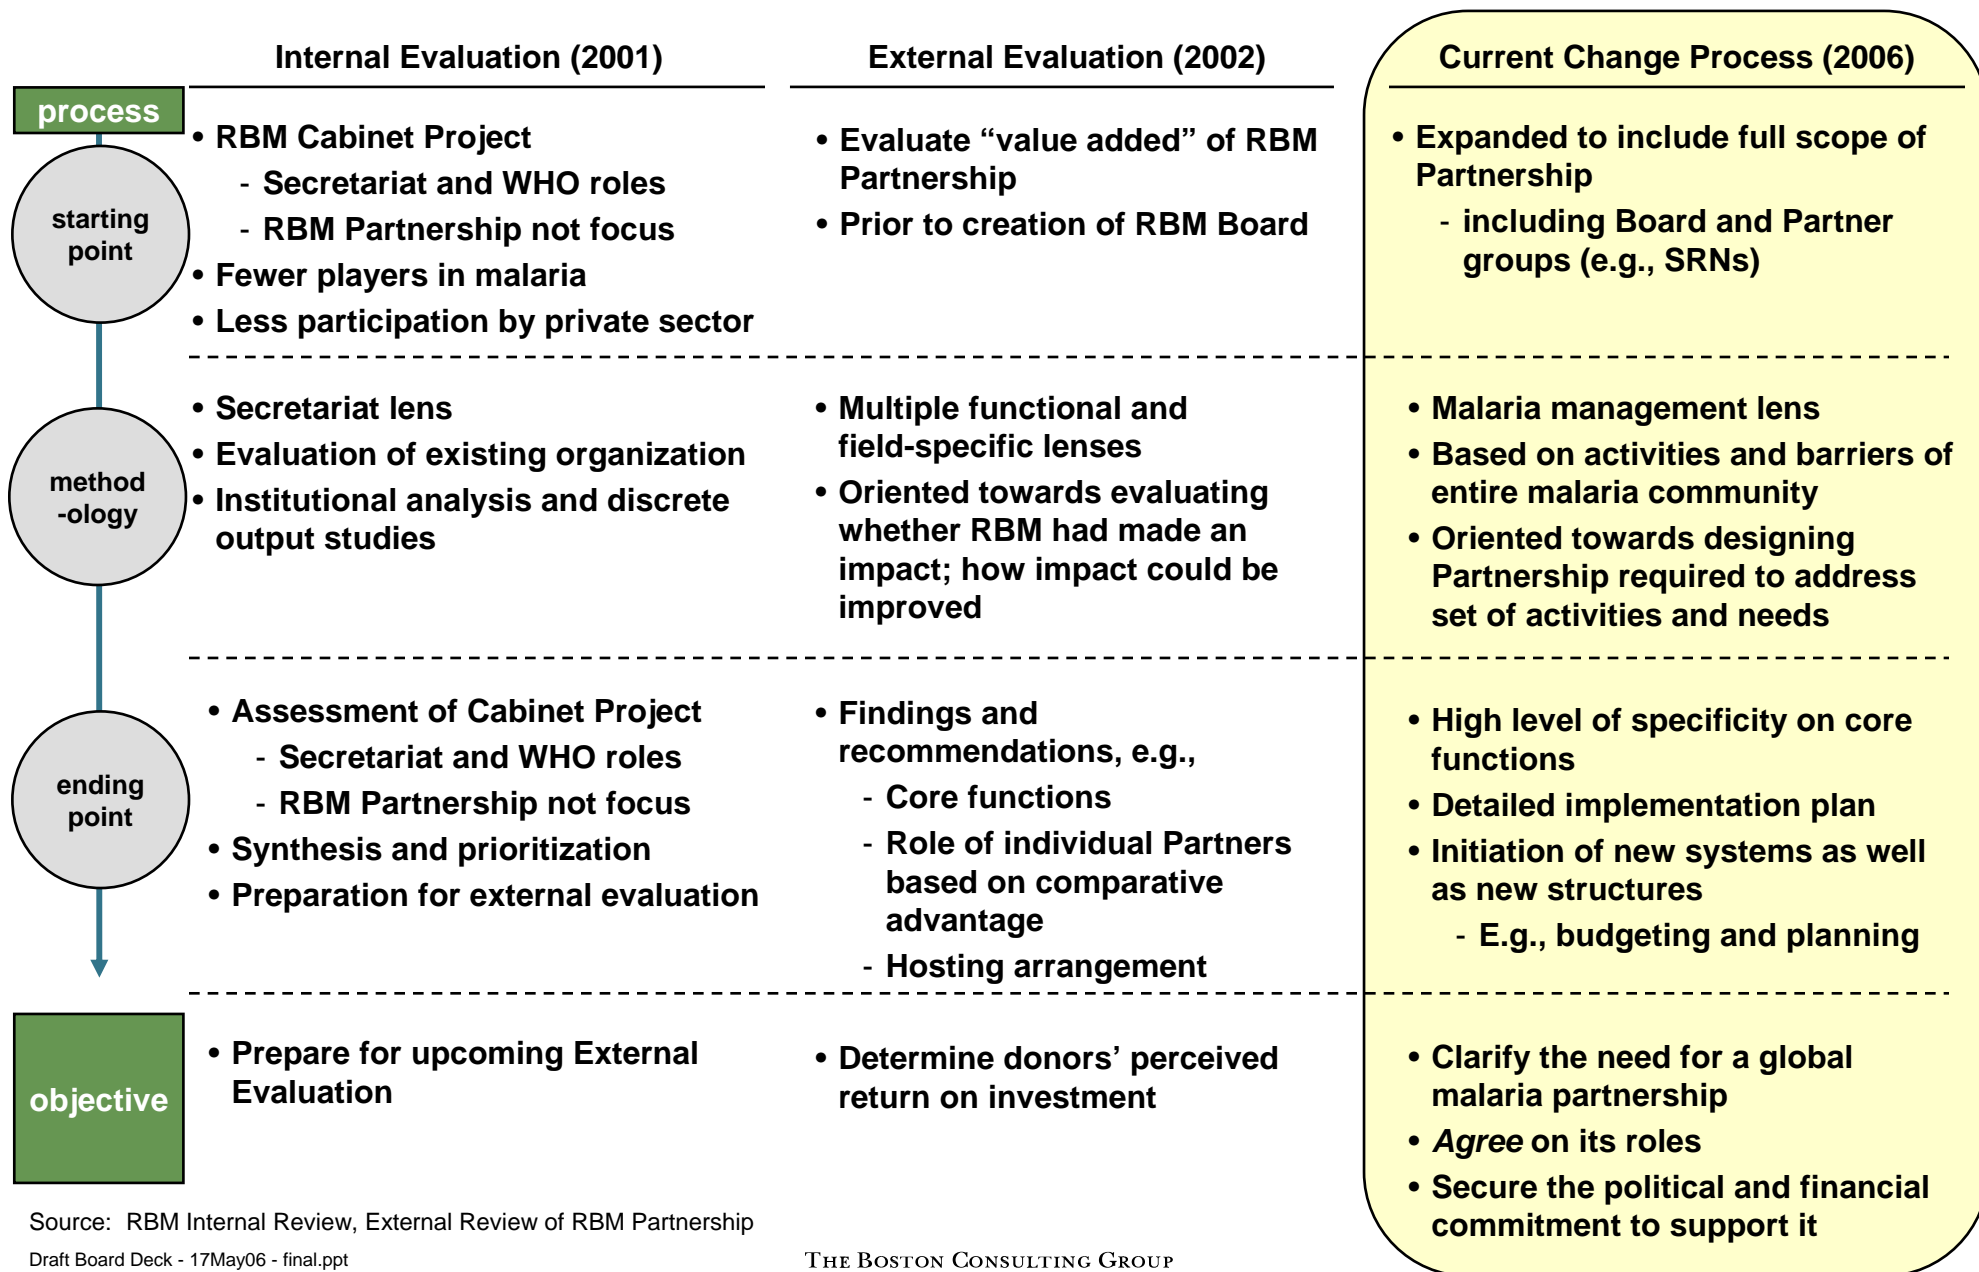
| | Internal Evaluation (2001) | External Evaluation (2002) | Current Change Process (2006) |
|---|---|---|---|
| process | | | |
| starting point | • RBM Cabinet Project<br>- Secretariat and WHO roles<br>- RBM Partnership not focus<br>• Fewer players in malaria<br>• Less participation by private sector | • Evaluate "value added" of RBM Partnership<br>• Prior to creation of RBM Board | • Expanded to include full scope of Partnership<br>- including Board and Partner groups (e.g., SRNs) |
| method -ology | • Secretariat lens<br>• Evaluation of existing organization<br>• Institutional analysis and discrete output studies | • Multiple functional and field-specific lenses<br>• Oriented towards evaluating whether RBM had made an impact; how impact could be improved | • Malaria management lens<br>• Based on activities and barriers of entire malaria community<br>• Oriented towards designing Partnership required to address set of activities and needs |
| ending point | • Assessment of Cabinet Project<br>- Secretariat and WHO roles<br>- RBM Partnership not focus<br>• Synthesis and prioritization<br>• Preparation for external evaluation | • Findings and recommendations, e.g.,<br>- Core functions<br>- Role of individual Partners based on comparative advantage<br>- Hosting arrangement | • High level of specificity on core functions<br>• Detailed implementation plan<br>• Initiation of new systems as well as new structures<br>- E.g., budgeting and planning |
| objective | • Prepare for upcoming External Evaluation | • Determine donors' perceived return on investment | • Clarify the need for a global malaria partnership<br>• *Agree* on its roles<br>• Secure the political and financial commitment to support it |

Source: RBM Internal Review, External Review of RBM Partnership

Draft Board Deck - 17May06 - final.ppt

THE BOSTON CONSULTING GROUP